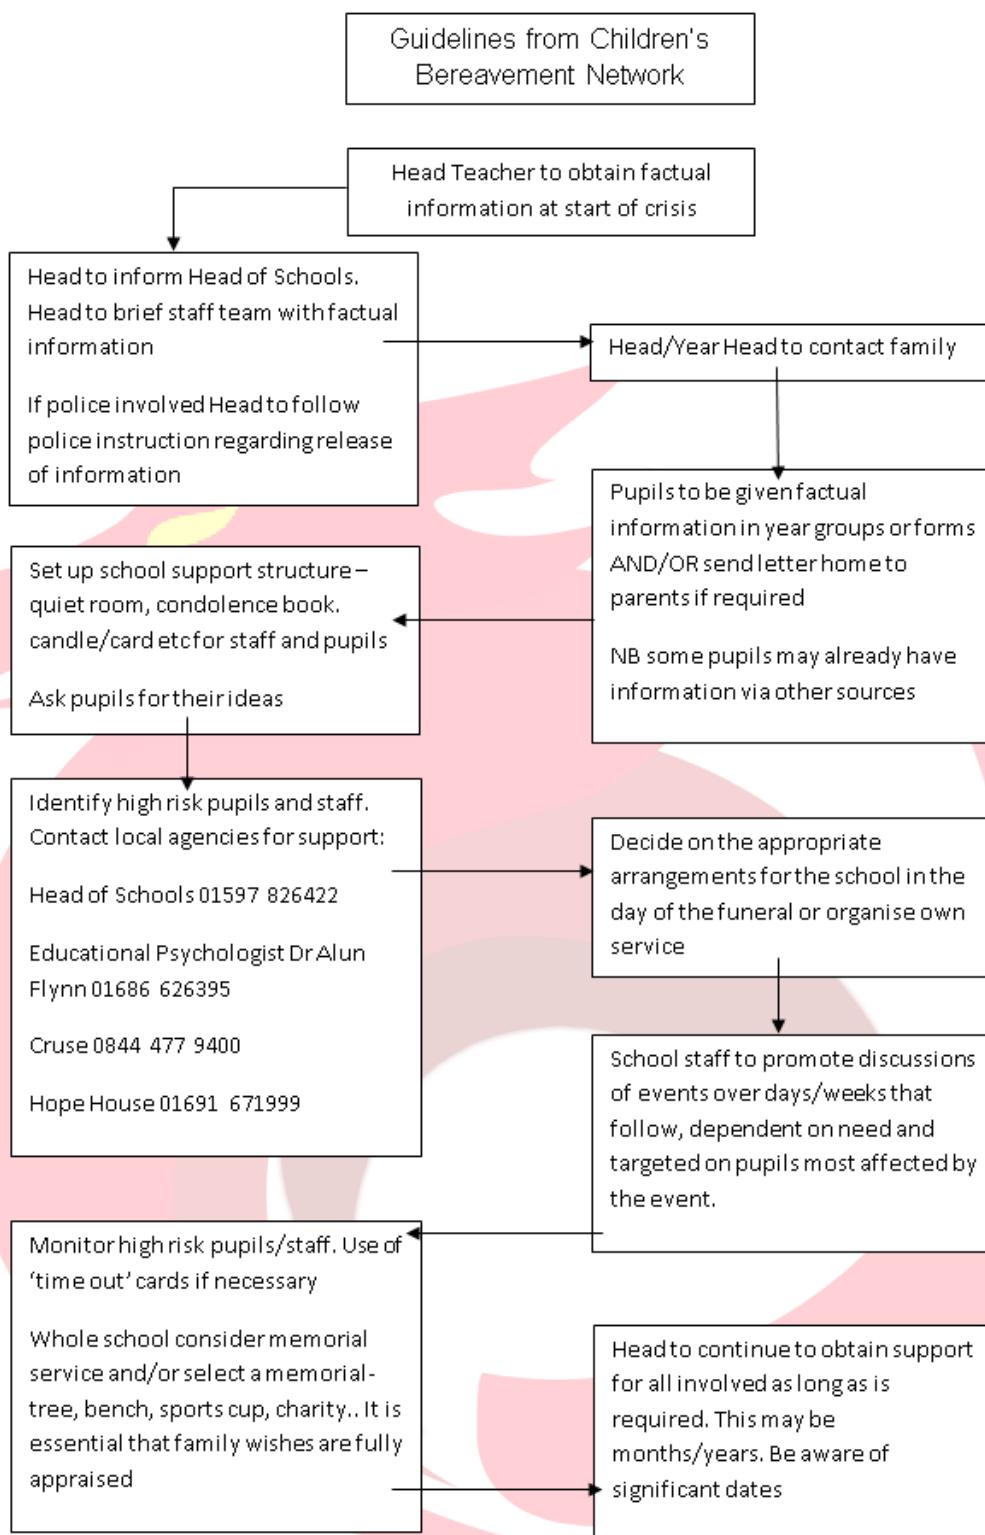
Guidelines from Children's Bereavement Network

Head Teacher to obtain factual information at start of crisis

Head to inform Head of Schools. Head to brief staff team with factual information

If police involved Head to follow police instruction regarding release of information

Head/Year Head to contact family

Pupils to be given factual information in year groups or forms AND/OR send letter home to parents if required

NB some pupils may already have information via other sources

Set up school support structure – quiet room, condolence book. candle/card etc for staff and pupils

Ask pupils for their ideas

Identify high risk pupils and staff. Contact local agencies for support:

Head of Schools 01597 826422

Educational Psychologist Dr Alun Flynn 01686 626395

Cruse 0844 477 9400

Hope House 01691 671999

Decide on the appropriate arrangements for the school in the day of the funeral or organise own service

School staff to promote discussions of events over days/weeks that follow, dependent on need and targeted on pupils most affected by the event.

Monitor high risk pupils/staff. Use of 'time out' cards if necessary

Whole school consider memorial service and/or select a memorial - tree, bench, sports cup, charity.. It is essential that family wishes are fully appraised

Head to continue to obtain support for all involved as long as is required. This may be months/years. Be aware of significant dates